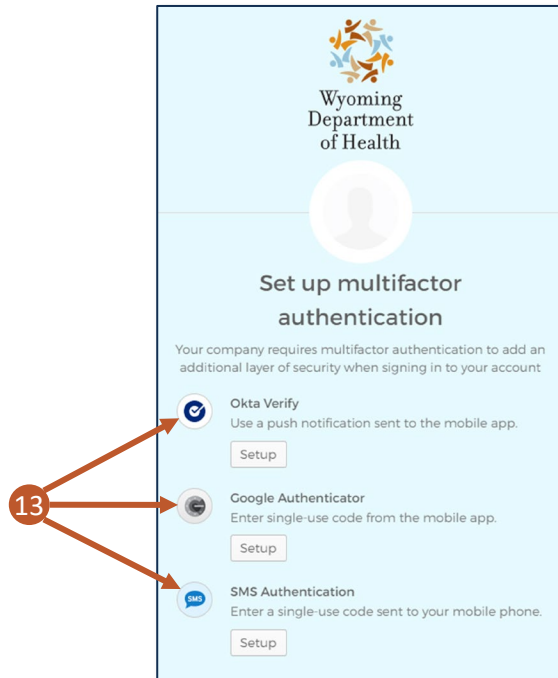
Wyoming Department of Health

Set up multifactor authentication

Your company requires multifactor authentication to add an additional layer of security when signing in to your account

Okta Verify
Use a push notification sent to the mobile app.
Setup

13

Google Authenticator
Enter single-use code from the mobile app.
Setup

SMS

SMS Authentication
Enter a single-use code sent to your mobile phone.
Setup